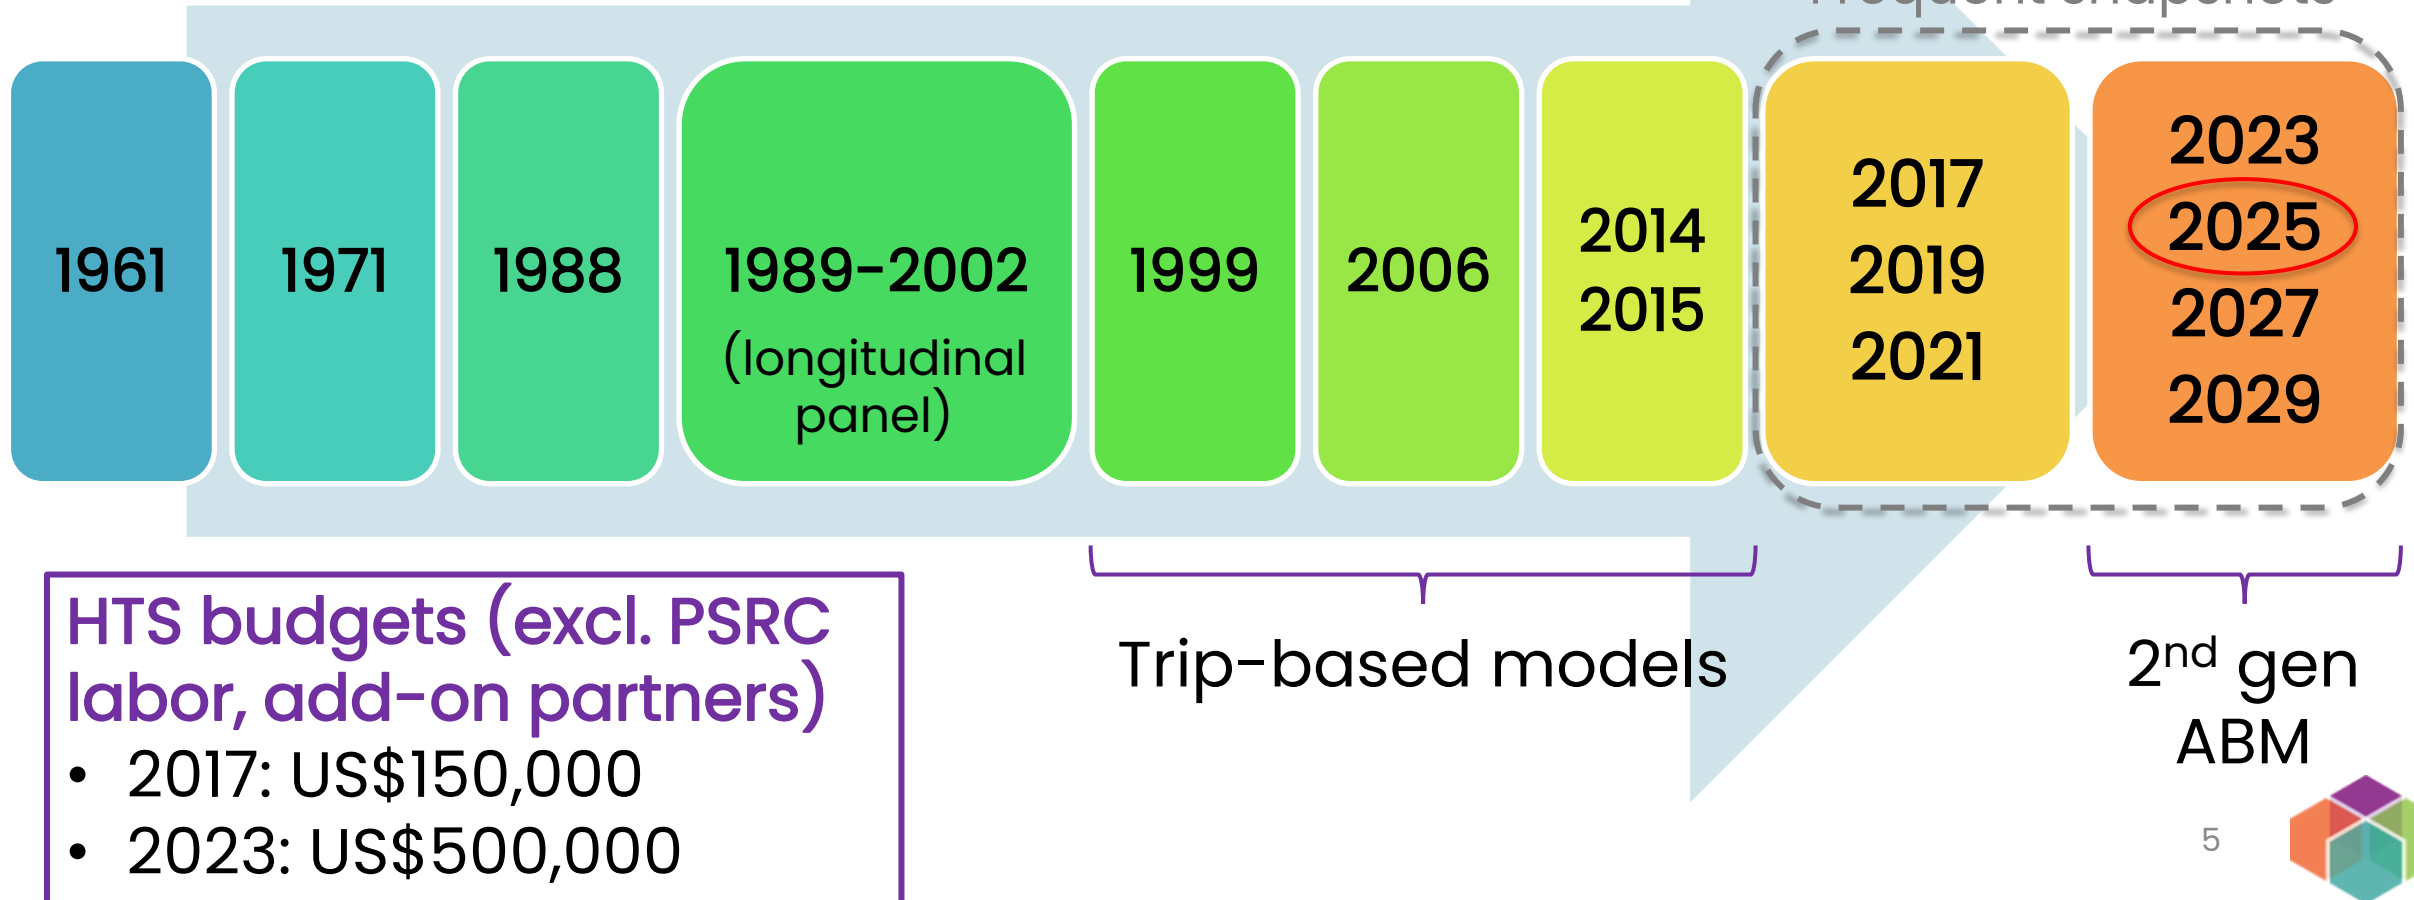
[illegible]

1961

1971

1988

1989-2002 (longitudinal panel)

1999

2006

2014
2015

2017
2019
2021

2023
2025
2027
2029

HTS budgets (excl. PSRC labor, add-on partners)
• 2017: US$150,000
• 2023: US$500,000

Trip-based models

2$^{nd}$ gen ABM

5